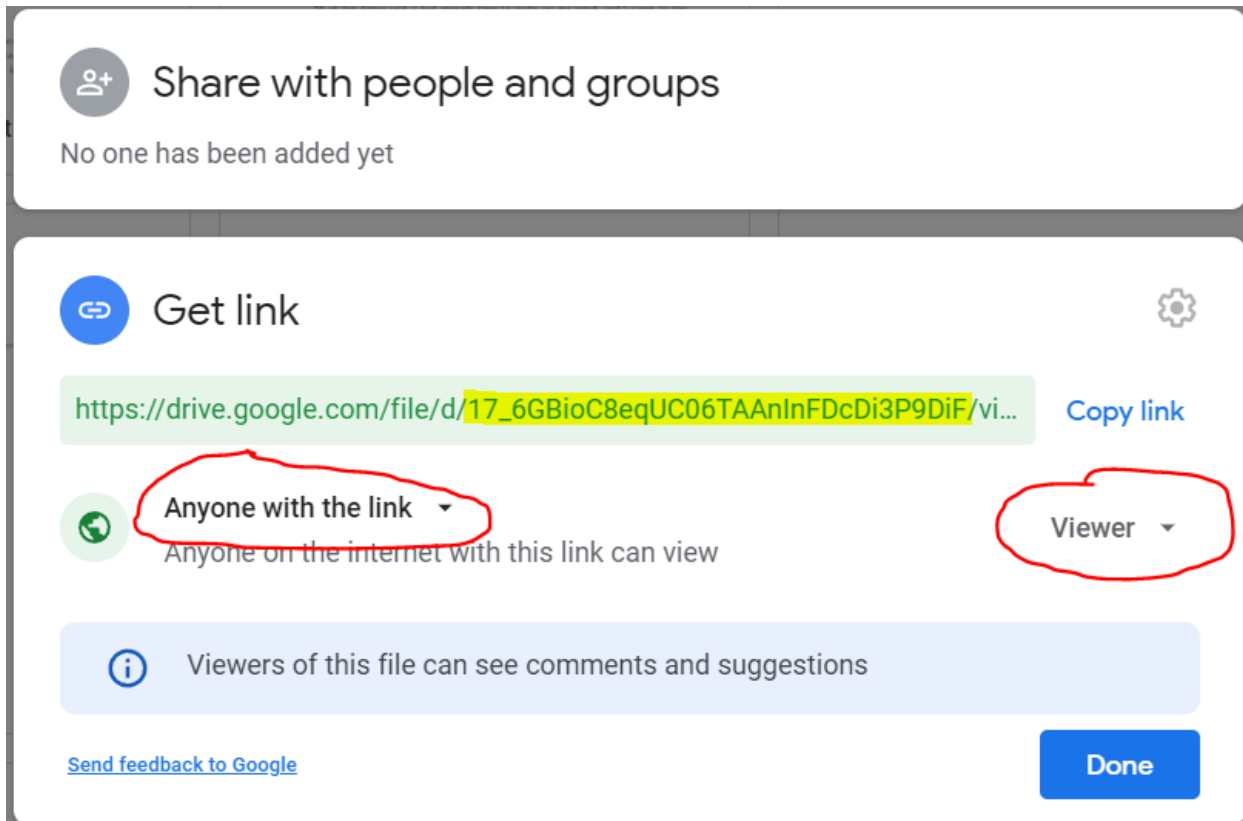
Share with people and groups

No one has been added yet

Get link

https://drive.google.com/file/d/17_6GBioC8eqUC06TAAnInFDcDi3P9DiF/vi...

Copy link

Anyone with the link

Anyone on the internet with this link can view

Viewer

Viewers of this file can see comments and suggestions

Send feedback to Google

Done